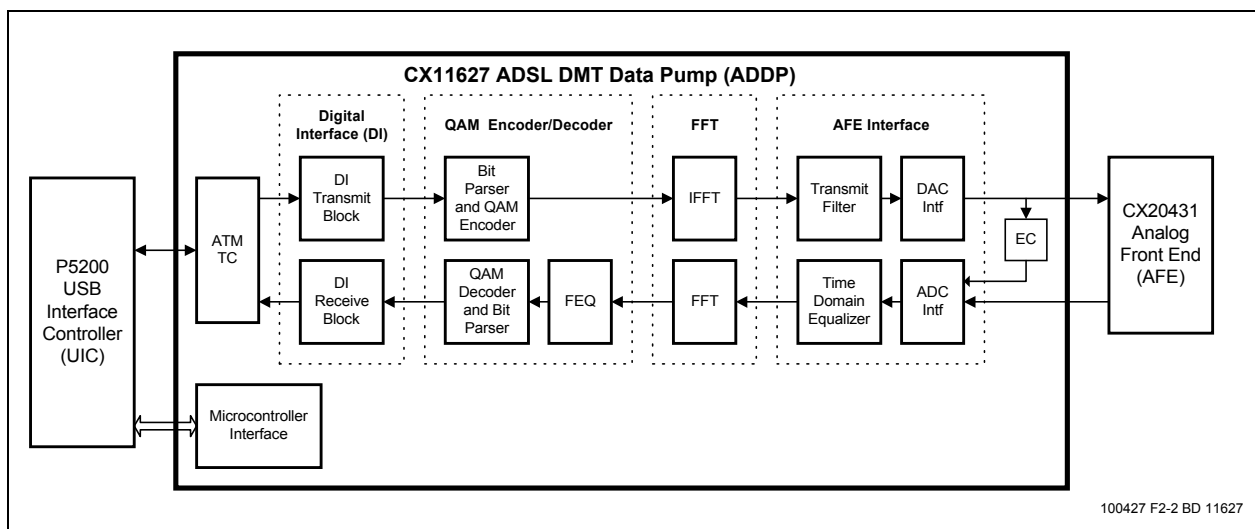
CX11627 ADSL DMT Data Pump (ADDP)

Digital Interface (DI)

QAM Encoder/Decoder

FFT

AFE Interface

P5200 USB Interface Controller (UIC)

ATM TC

DI Transmit Block

Bit Parser and QAM Encoder

IFFT

Transmit Filter

DAC Intf

EC

CX20431 Analog Front End (AFE)

DI Receive Block

QAM Decoder and Bit Parser

FEQ

FFT

Time Domain Equalizer

ADC Intf

Microcontroller Interface

100427 F2-2 BD 11627